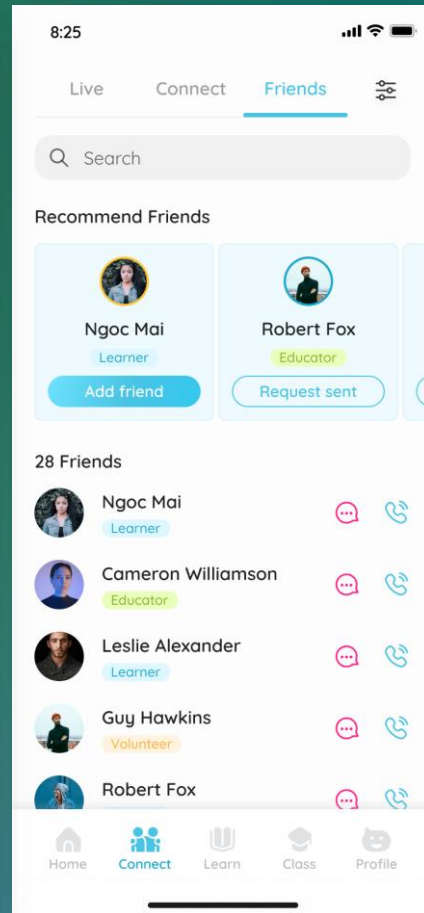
8:25

Live Connect Friends

Search

Recommend Friends

Ngoc Mai
Learner
Add friend

Robert Fox
Educator
Request sent

28 Friends

Ngoc Mai
Learner

Cameron Williamson
Educator

Leslie Alexander
Learner

Guy Hawkins
Volunteer

Robert Fox

Home Connect Learn Class Profile